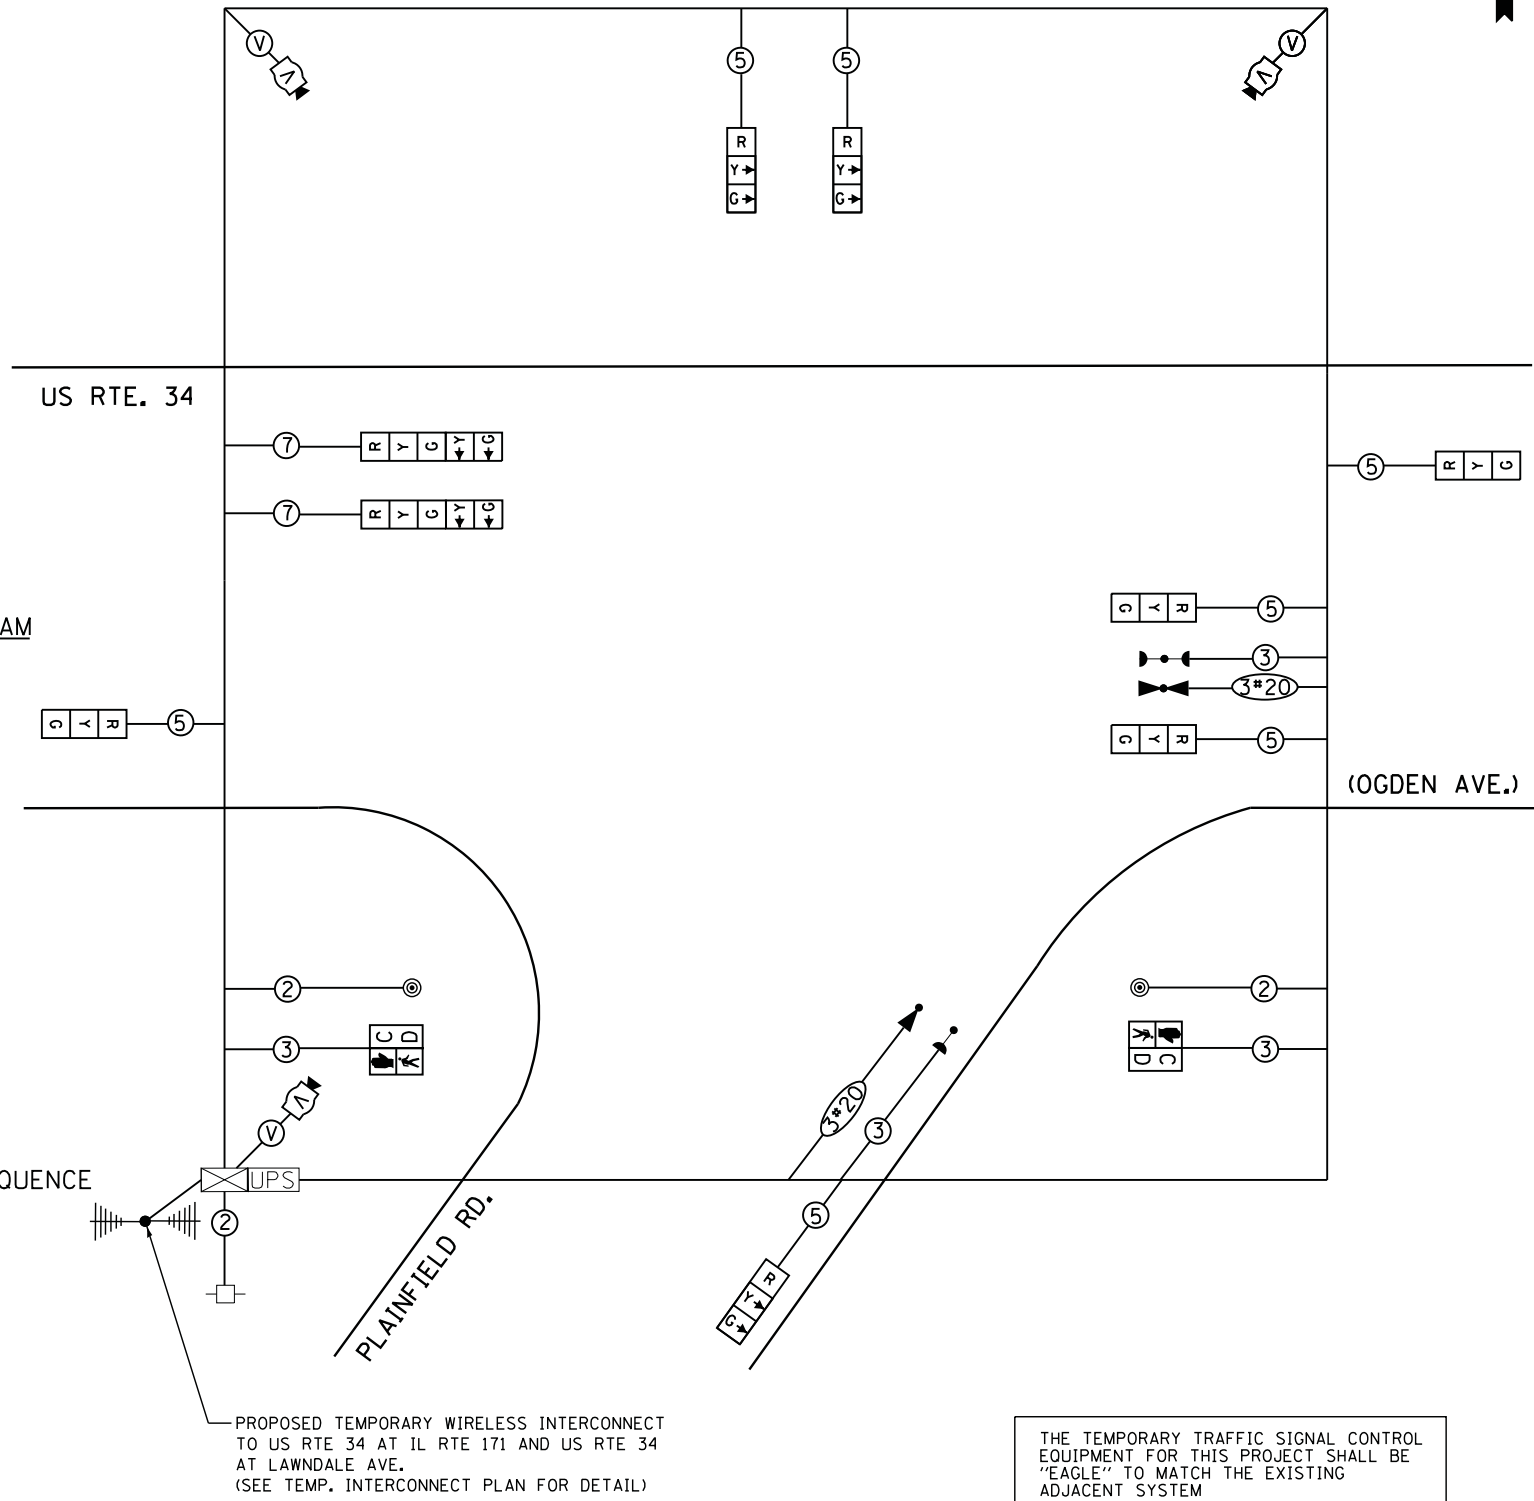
V
5
5
V
R
Y
G
R
Y
G

US RTE. 34

7
R Y G Y G
7
R Y G Y G
5
R Y G
5
G Y R
3
3#20
5
G Y R
AM
G Y R
5

(OGDEN AVE.)

2
2
3
C
D
C
D
3
V
3#20
3
QUENCE
UPS
2
5
R
Y
G
PLAINFIELD RD.

PROPOSED TEMPORARY WIRELESS INTERCONNECT TO US RTE 34 AT IL RTE 171 AND US RTE 34 AT LAWNDALE AVE.
(SEE TEMP. INTERCONNECT PLAN FOR DETAIL)

THE TEMPORARY TRAFFIC SIGNAL CONTROL EQUIPMENT FOR THIS PROJECT SHALL BE "EAGLE" TO MATCH THE EXISTING ADJACENT SYSTEM